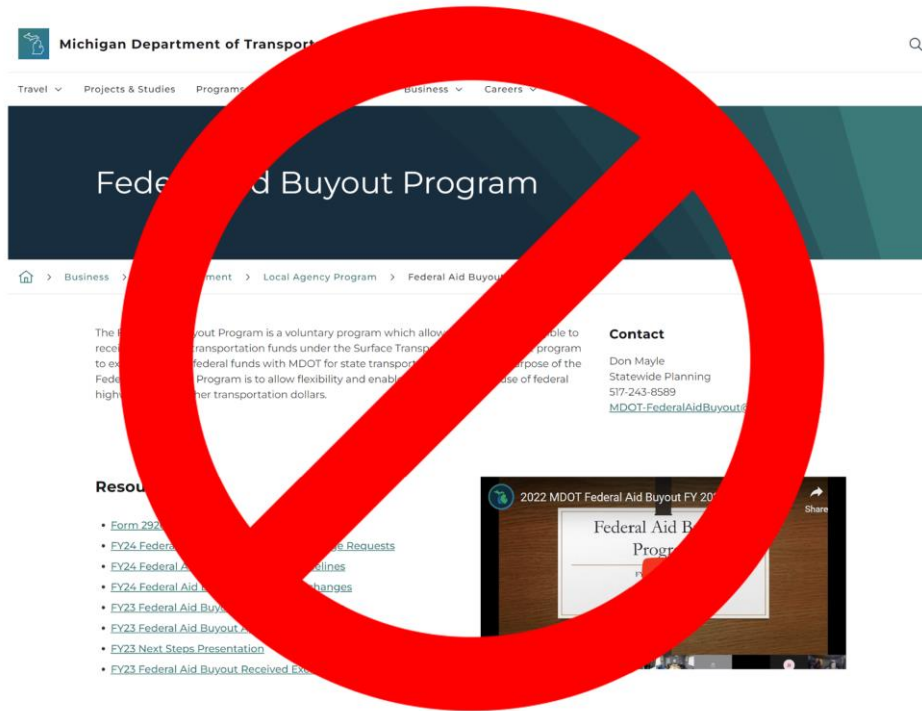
Michigan Department of Transport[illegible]

Travel Projects & Studies Programs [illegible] Business Careers

Fede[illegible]d Buyout Program

Business > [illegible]ment > Local Agency Program > Federal Aid Buyou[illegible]

The F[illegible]yout Program is a voluntary program which allow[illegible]ble to recei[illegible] transportation funds under the Surface Transp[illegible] program to ex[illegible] federal funds with MDOT for state transport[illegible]rpose of the Fede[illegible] Program is to allow flexibility and enable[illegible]se of federal highw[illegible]her transportation dollars.

Contact

Don Mayle
Statewide Planning
517-243-8589
MDOT-FederalAidBuyout@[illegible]

Resou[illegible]

- Form 292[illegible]
- FY24 Federa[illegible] Requests
- FY24 Federal A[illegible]lines
- FY24 Federal Aid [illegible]hanges
- FY23 Federal Aid Buy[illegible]
- FY23 Federal Aid Buyout A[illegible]
- FY23 Next Steps Presentation
- FY23 Federal Aid Buyout Received Ex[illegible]

2022 MDOT Federal Aid Buyout FY 20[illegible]

Share

Federal Aid B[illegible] Progr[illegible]